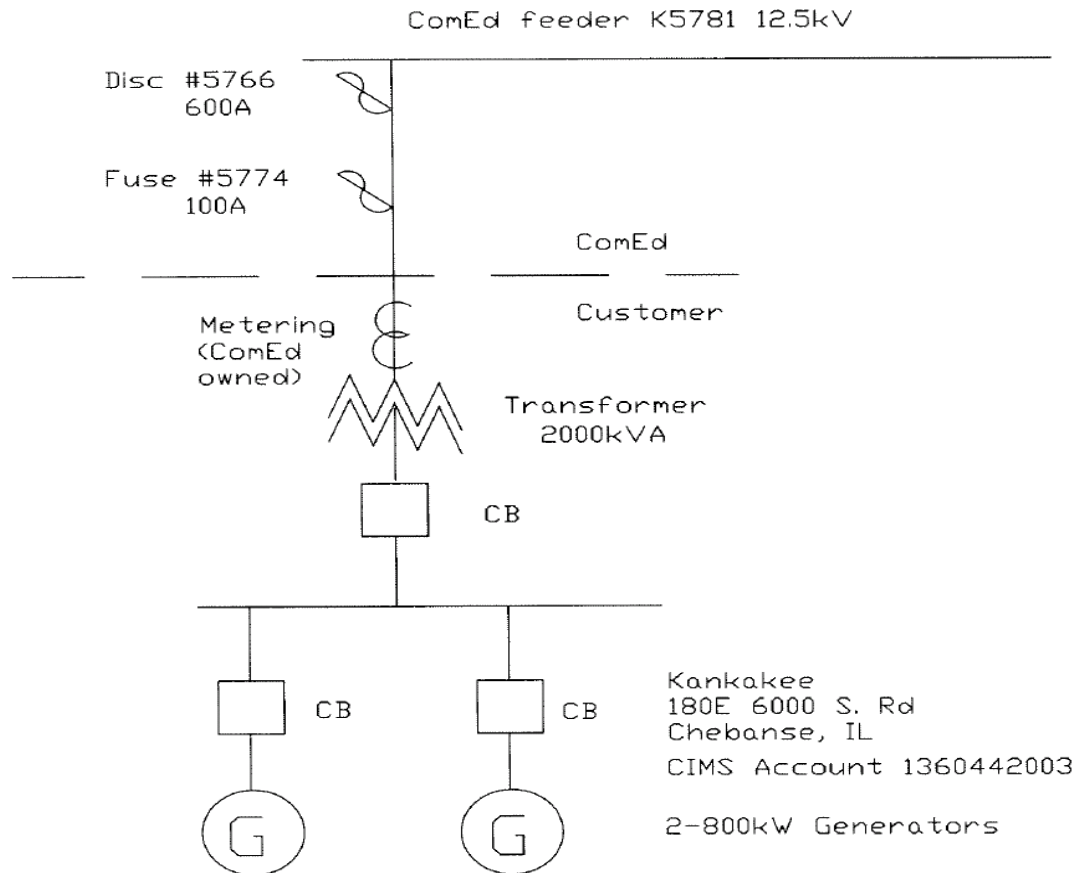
ComEd feeder K5781 12.5kV

Disc #5766
600A

Fuse #5774
100A

ComEd

Customer

Metering
(ComEd
owned)

Transformer
2000kVA

CB

CB

CB

Kankakee
180E 6000 S. Rd
Chebanse, IL

CIMS Account 1360442003

G

G

2-800kW Generators